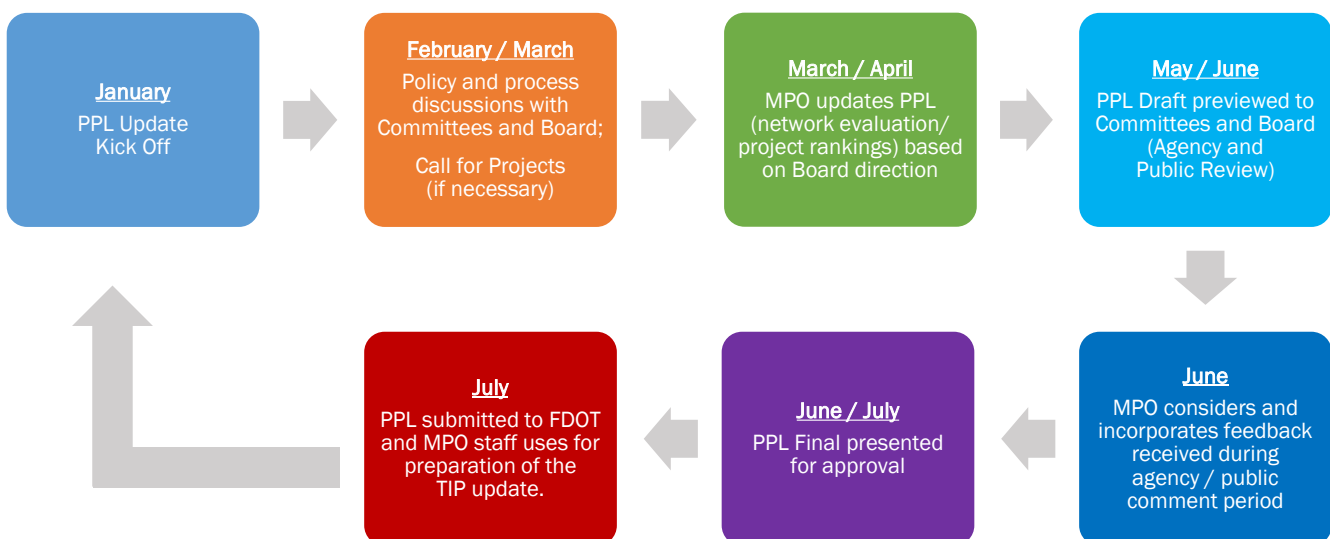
January
PPL Update Kick Off

February / March
Policy and process discussions with Committees and Board;

Call for Projects (if necessary)

March / April
MPO updates PPL (network evaluation/ project rankings) based on Board direction

May / June
PPL Draft previewed to Committees and Board (Agency and Public Review)

June
MPO considers and incorporates feedback received during agency / public comment period

June / July
PPL Final presented for approval

July
PPL submitted to FDOT and MPO staff uses for preparation of the TIP update.